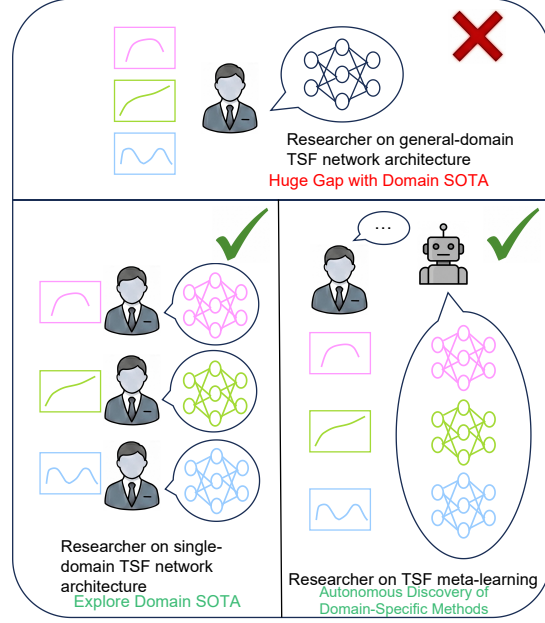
Researcher on general-domain TSF network architecture
Huge Gap with Domain SOTA

…

Researcher on single-domain TSF network architecture
Explore Domain SOTA

Researcher on TSF meta-learning
Autonomous Discovery of Domain-Specific Methods